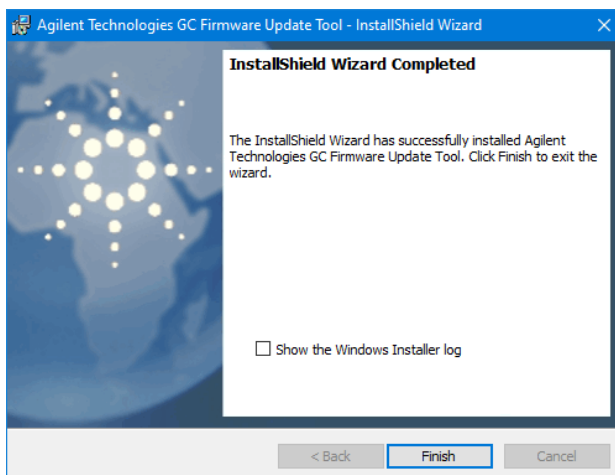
Agilent Technologies GC Firmware Update Tool - InstallShield Wizard

×

InstallShield Wizard Completed

The InstallShield Wizard has successfully installed Agilent Technologies GC Firmware Update Tool. Click Finish to exit the wizard.

Show the Windows Installer log

< Back

Finish

Cancel